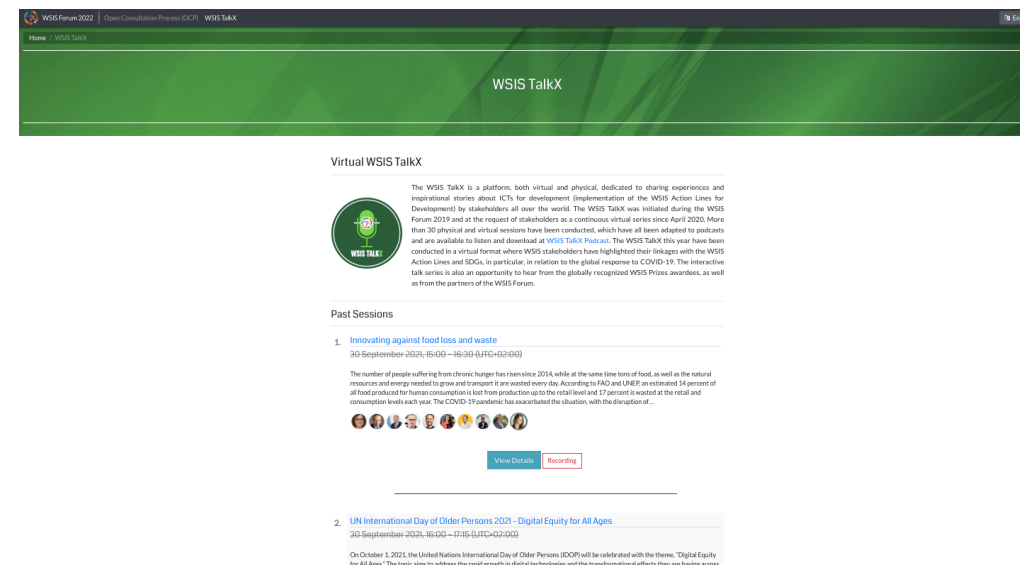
WSIS Forum 2022 | Open Consultation Process (OCP) WSIS TalkX

En

Home / WSIS TalkX

WSIS TalkX

Virtual WSIS TalkX

WSIS TALKX

The WSIS TalkX is a platform, both virtual and physical, dedicated to sharing experiences and inspirational stories about ICTs for development (implementation of the WSIS Action Lines for Development) by stakeholders all over the world. The WSIS TalkX was initiated during the WSIS Forum 2019 and at the request of stakeholders as a continuous virtual series since April 2020. More than 30 physical and virtual sessions have been conducted, which have all been adapted to podcasts and are available to listen and download at WSIS TalkX Podcast. The WSIS TalkX this year have been conducted in a virtual format where WSIS stakeholders have highlighted their linkages with the WSIS Action Lines and SDGs, in particular, in relation to the global response to COVID-19. The interactive talk series is also an opportunity to hear from the globally recognized WSIS Prizes awardees, as well as from the partners of the WSIS Forum.

Past Sessions

1. Innovating against food loss and waste

30 September 2021, 15:00 – 16:30 (UTC+02:00)

The number of people suffering from chronic hunger has risen since 2014, while at the same time tons of food, as well as the natural resources and energy needed to grow and transport it are wasted every day. According to FAO and UNEP, an estimated 14 percent of all food produced for human consumption is lost from production up to the retail level and 17 percent is wasted at the retail and consumption levels each year. The COVID-19 pandemic has exacerbated the situation, with the disruption of...

View Details Recording

2. UN International Day of Older Persons 2021 - Digital Equity for All Ages

30 September 2021, 16:00 – 17:15 (UTC+02:00)

On October 1, 2021, the United Nations International Day of Older Persons (IDOP) will be celebrated with the theme, "Digital Equity for All Ages." The topic aims to address the rapid growth in digital technologies and the transformational effects they are having across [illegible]